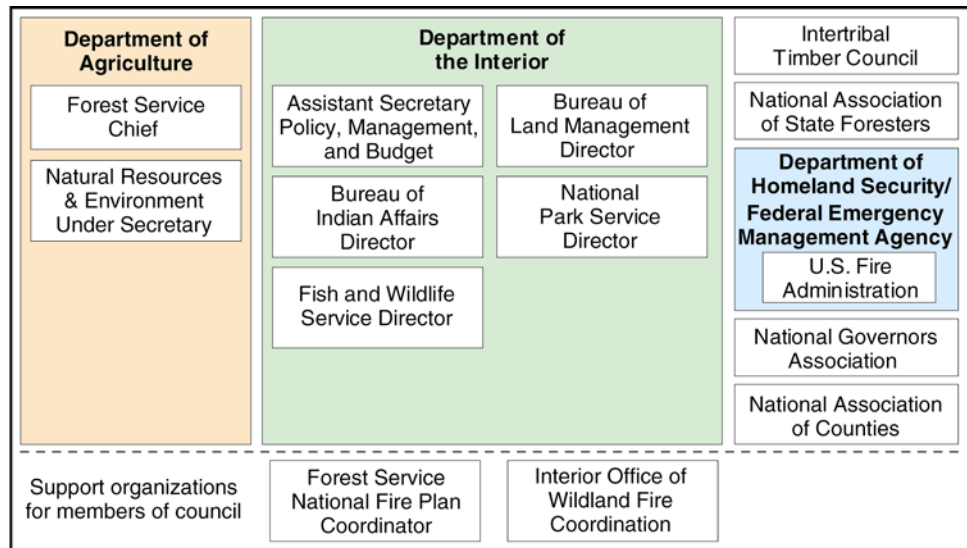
Department of Agriculture

Forest Service Chief

Natural Resources & Environment Under Secretary

Department of the Interior

Assistant Secretary Policy, Management, and Budget

Bureau of Land Management Director

Bureau of Indian Affairs Director

National Park Service Director

Fish and Wildlife Service Director

Intertribal Timber Council

National Association of State Foresters

Department of Homeland Security/ Federal Emergency Management Agency

U.S. Fire Administration

National Governors Association

National Association of Counties

Support organizations for members of council

Forest Service National Fire Plan Coordinator

Interior Office of Wildland Fire Coordination